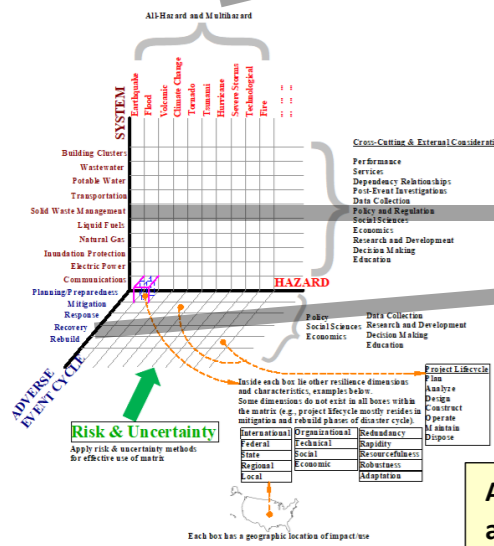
All-Hazard and Multihazard

Earthquake
Flood
Volcanic
Climate Change
Tornado
Tsunami
Hurricane
Severe Storms
Technological
Fire
...
...

SYSTEM

Building Clusters
Wastewater
Potable Water
Transportation
Solid Waste Management
Liquid Fuels
Natural Gas
Inundation Protection
Electric Power
Communications

HAZARD

Cross-Cutting & External Considerati
Performance
Services
Dependency Relationships
Post-Event Investigations
Data Collection
Policy and Regulation
Social Sciences
Economics
Research and Development
Decision Making
Education

Planning/Preparedness
Mitigation
Response
Recovery
Rebuild

ADVERSE EVENT CYCLE

Policy
Social Sciences
Economics

Data Collection
Research and Development
Decision Making
Education

Project Lifecycle
Plan
Analyze
Design
Construct
Operate
Maintain
Dispose

Inside each box lie other resilience dimensions and characteristics, examples below. Some dimensions do not exist in all boxes within the matrix (e.g., project lifecycle mostly resides in mitigation and rebuild phases of disaster cycle).

| International | Organizational | Redundancy |
|---|---|---|
| Federal | Technical | Rapidity |
| State | Social | Resourcefulness |
| Regional | Economic | Robustness |
| Local | | Adaptation |

Risk & Uncertainty
Apply risk & uncertainty methods for effective use of matrix

Each box has a geographic location of impact/use

A
a